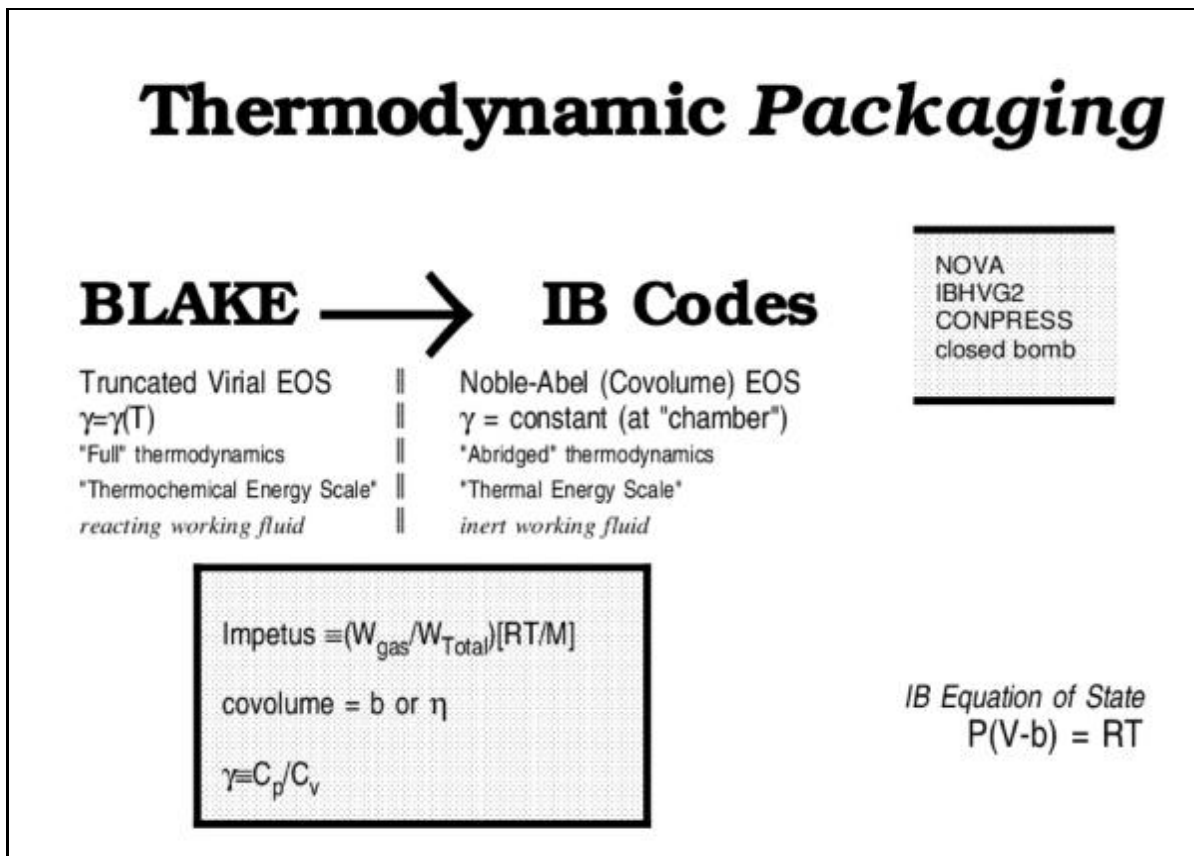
Thermodynamic *Packaging*

NOVA
IBHVG2
CONPRESS
closed bomb

BLAKE → IB Codes

Truncated Virial EOS ‖ Noble-Abel (Covolume) EOS
$\gamma=\gamma(T)$ ‖ $\gamma$ = constant (at "chamber")
"Full" thermodynamics ‖ "Abridged" thermodynamics
"Thermochemical Energy Scale" ‖ "Thermal Energy Scale"
*reacting working fluid* ‖ *inert working fluid*

Impetus $\equiv(W_{gas}/W_{Total})[RT/M]$

covolume = b or $\eta$

$\gamma\equiv C_p/C_v$

*IB Equation of State*
$P(V-b) = RT$